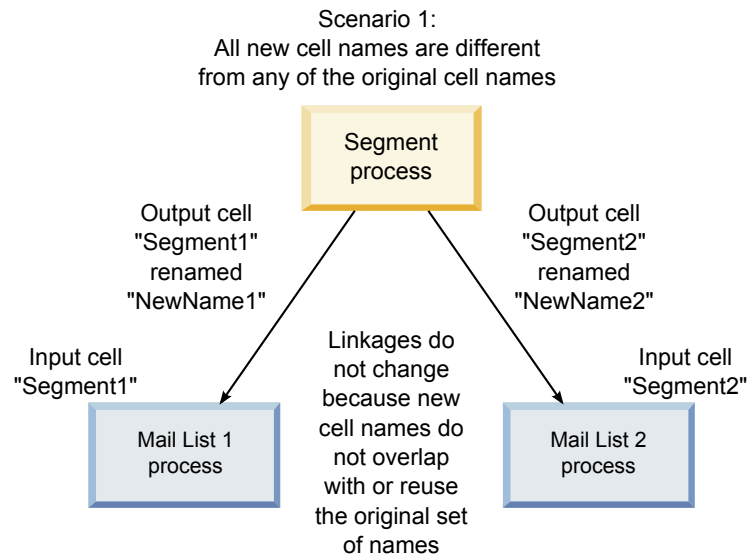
Scenario 1:
All new cell names are different from any of the original cell names

Segment process

Output cell "Segment1" renamed "NewName1"

Output cell "Segment2" renamed "NewName2"

Input cell "Segment1"

Linkages do not change because new cell names do not overlap with or reuse the original set of names

Input cell "Segment2"

Mail List 1 process

Mail List 2 process